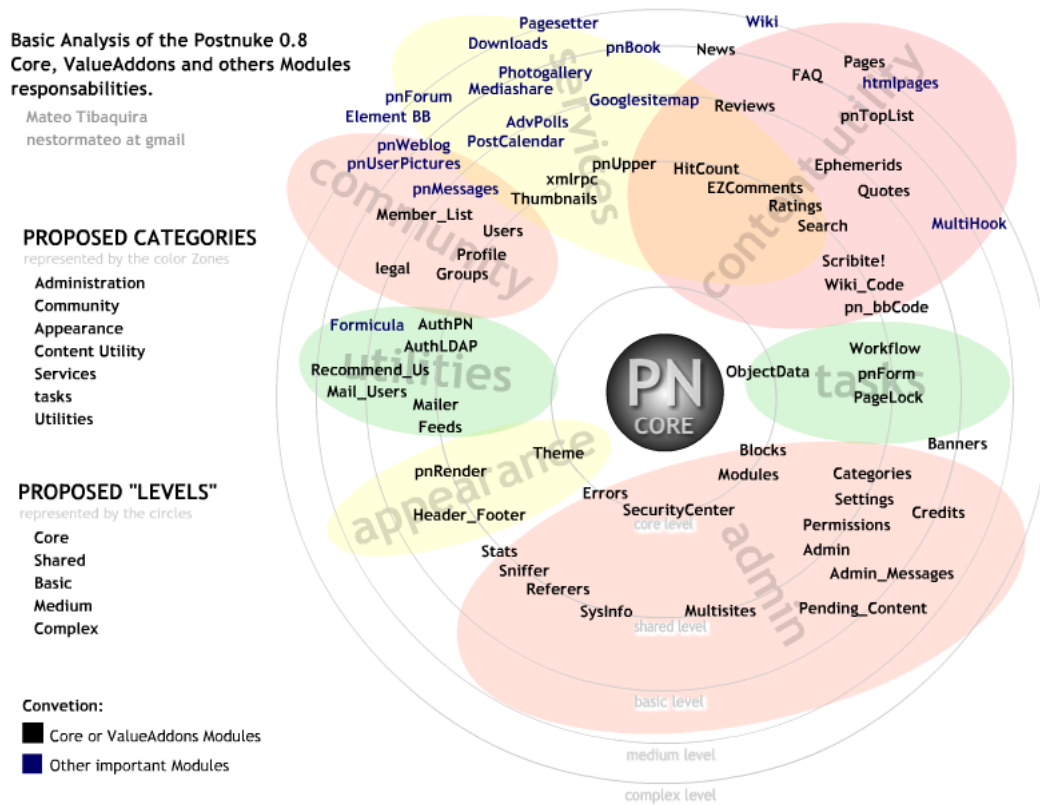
Basic Analysis of the Postnuke 0.8 Core, ValueAddons and others Modules responsabilities.

Mateo Tibaquira
nestormateo at gmail

PROPOSED CATEGORIES
represented by the color Zones
Administration
Community
Appearance
Content Utility
Services
tasks
Utilities

PROPOSED "LEVELS"
represented by the circles
Core
Shared
Basic
Medium
Complex

Convetion:
Core or ValueAddons Modules
Other important Modules

Pagesetter
Wiki
Downloads
pnBook
News
Pages
FAQ
htmlpages
Photogallery
Mediashare
Googlesitemap
Reviews
pnForum
Element BB
AdvPolls
PostCalendar
pnTopList
services
content utility
pnWeblog
pnUserPictures
pnUpper
HitCount
Ephemerids
xmlrpc
EZComments
Quotes
community
pnMessages
Thumbnails
Ratings
Member_List
Search
MultiHook
Users
Profile
Scribite!
legal
Groups
Wiki_Code
pn_bbCode
Formicula
AuthPN
Workflow
AuthLDAP
utilities
ObjectData
tasks
pnForm
Recommend_Us
PN
CORE
Mail_Users
PageLock
Mailer
Feeds
Banners
Blocks
Theme
appearance
Modules
Categories
pnRender
Errors
Settings
SecurityCenter
Credits
core level
Header_Footer
Permissions
admin
Stats
Admin
Sniffer
Admin_Messages
Referers
SysInfo
Multisites
Pending_Content
shared level
basic level
medium level
complex level